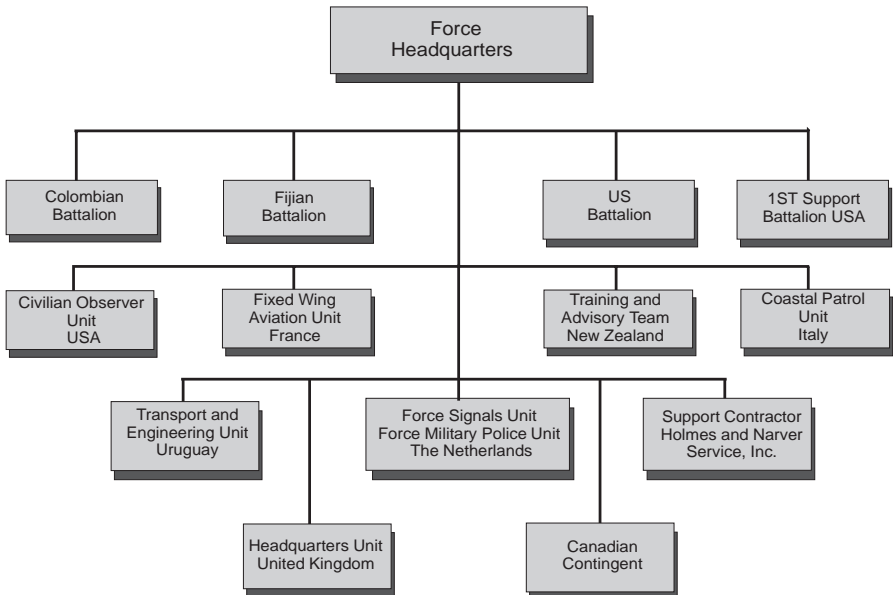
Force Headquarters

Colombian Battalion

Fijian Battalion

US Battalion

1ST Support Battalion USA

Civilian Observer Unit USA

Fixed Wing Aviation Unit France

Training and Advisory Team New Zealand

Coastal Patrol Unit Italy

Transport and Engineering Unit Uruguay

Force Signals Unit Force Military Police Unit The Netherlands

Support Contractor Holmes and Narver Service, Inc.

Headquarters Unit United Kingdom

Canadian Contingent